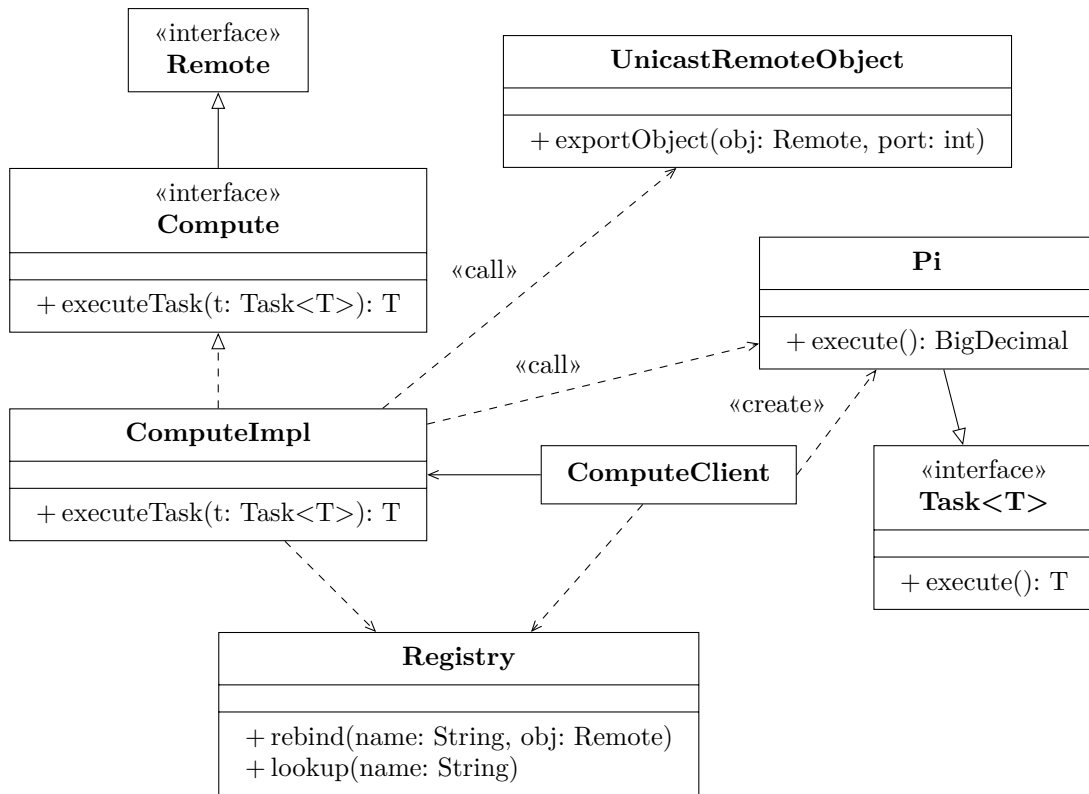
«interface»
**Remote**

**UnicastRemoteObject**

+ exportObject(obj: Remote, port: int)

«interface»
**Compute**

+ executeTask(t: Task<T>): T

«call»

**Pi**

+ execute(): BigDecimal

«call»

«create»

**ComputeImpl**

+ executeTask(t: Task<T>): T

**ComputeClient**

«interface»
**Task<T>**

+ execute(): T

**Registry**

+ rebind(name: String, obj: Remote)
+ lookup(name: String)